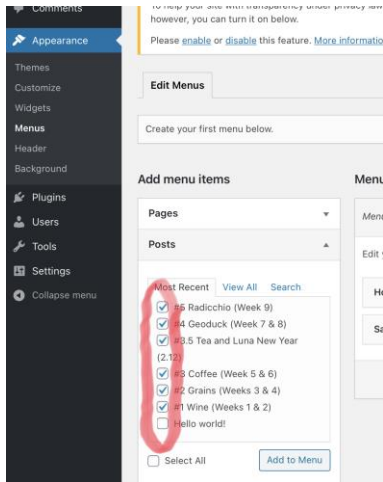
Comments
Appearance
Themes
Customize
Widgets
Menus
Header
Background
Plugins
Users
Tools
Settings
Collapse menu

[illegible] help your site with transparency under privacy law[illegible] however, you can turn it on below.

Please enable or disable this feature. More informatio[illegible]

Edit Menus

Create your first menu below.

Add menu items

Pages

Posts

Most Recent View All Search

#5 Radicchio (Week 9)
#4 Geoduck (Week 7 & 8)
#3.5 Tea and Luna New Year (2.12)
#3 Coffee (Week 5 & 6)
#2 Grains (Weeks 3 & 4)
#1 Wine (Weeks 1 & 2)
Hello world!

Select All

Add to Menu

Menu
Menu
Edit
He
Sa